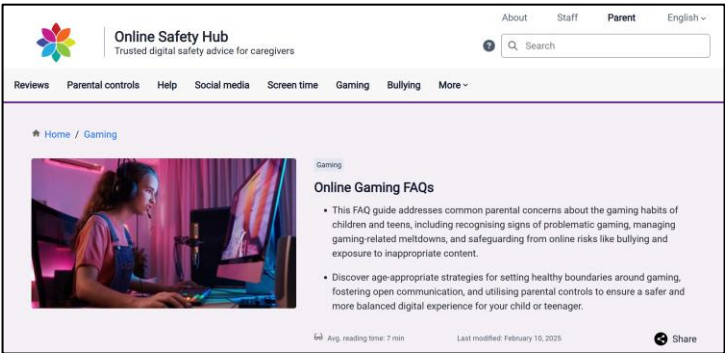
Online Safety Hub
Trusted digital safety advice for caregivers

About Staff Parent English

Search

Reviews Parental controls Help Social media Screen time Gaming Bullying More

Home / Gaming

Gaming

Online Gaming FAQs

• This FAQ guide addresses common parental concerns about the gaming habits of children and teens, including recognising signs of problematic gaming, managing gaming-related meltdowns, and safeguarding from online risks like bullying and exposure to inappropriate content.

• Discover age-appropriate strategies for setting healthy boundaries around gaming, fostering open communication, and utilising parental controls to ensure a safer and more balanced digital experience for your child or teenager.

Avg. reading time: 7 min Last modified: February 10, 2025 Share